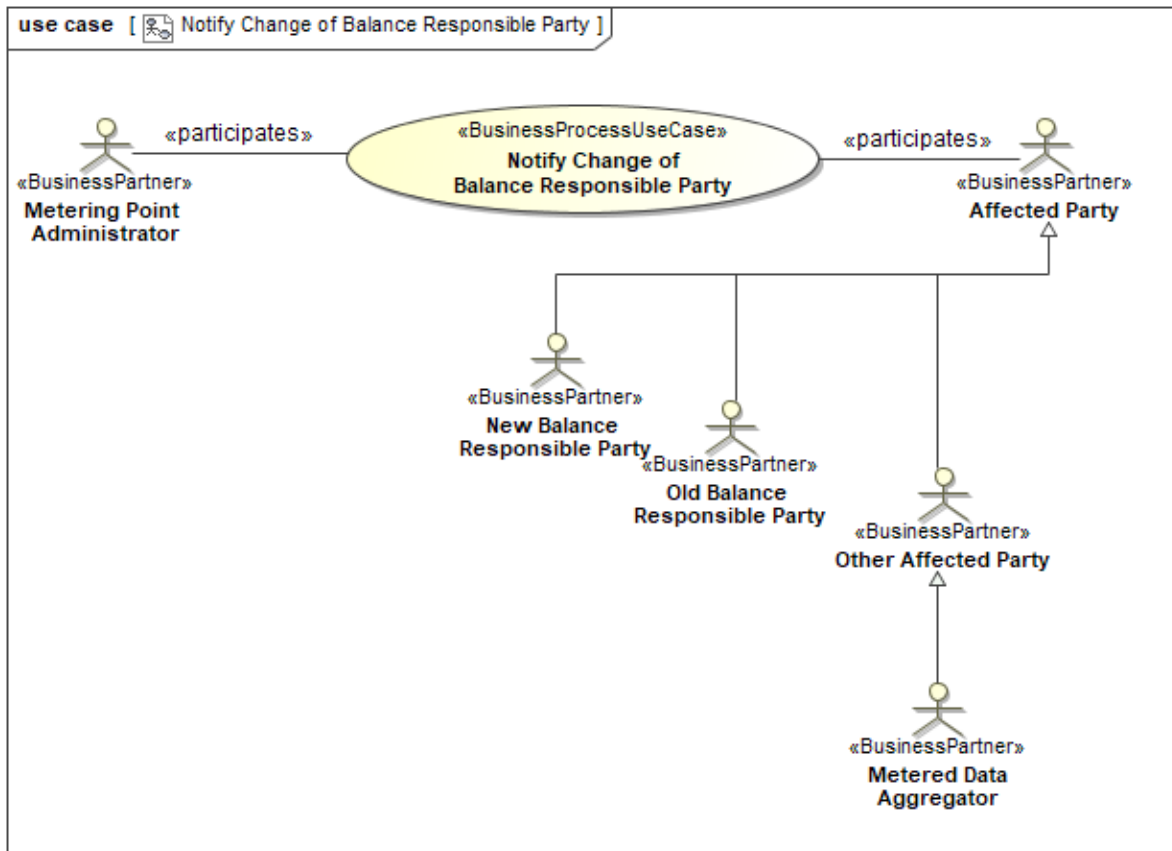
use case [ Notify Change of Balance Responsible Party ]

«BusinessPartner»
Metering Point Administrator

«participates»

«BusinessProcessUseCase»
Notify Change of Balance Responsible Party

«participates»

«BusinessPartner»
Affected Party

«BusinessPartner»
New Balance Responsible Party

«BusinessPartner»
Old Balance Responsible Party

«BusinessPartner»
Other Affected Party

«BusinessPartner»
Metered Data Aggregator